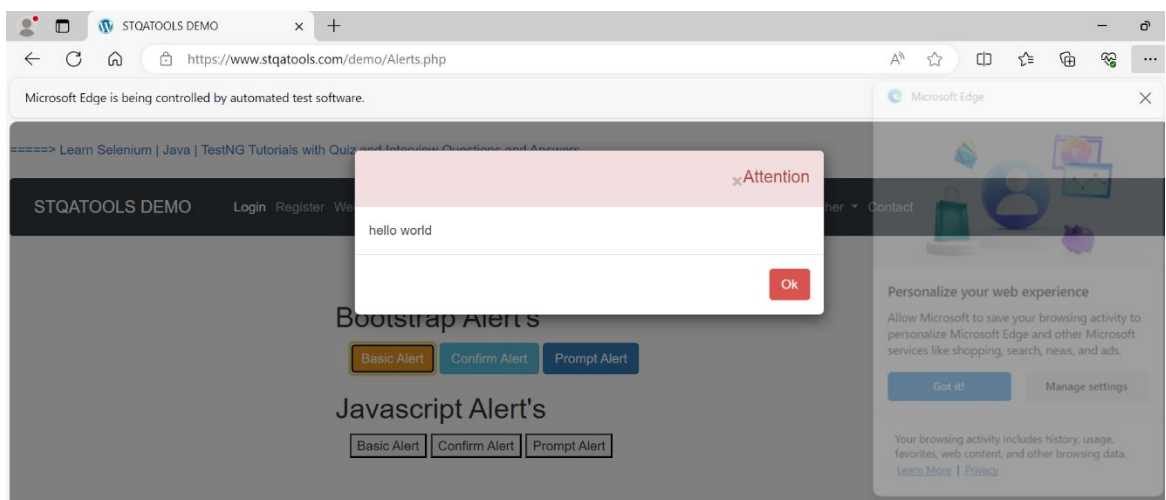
STQATOOLS DEMO ×
https://www.stqatools.com/demo/Alerts.php

Microsoft Edge is being controlled by automated test software.

=====> Learn Selenium | Java | TestNG Tutorials with Quiz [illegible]

STQATOOLS DEMO Login Register We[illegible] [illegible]her ▾ Contact

× Attention

hello world

Ok

Bootstrap Alert's

Basic Alert Confirm Alert Prompt Alert

Javascript Alert's

Basic Alert Confirm Alert Prompt Alert

Microsoft Edge ×

Personalize your web experience

Allow Microsoft to save your browsing activity to personalize Microsoft Edge and other Microsoft services like shopping, search, news, and ads.

Got it! Manage settings

Your browsing activity includes history, usage, favorites, web content, and other browsing data. Learn More | Privacy